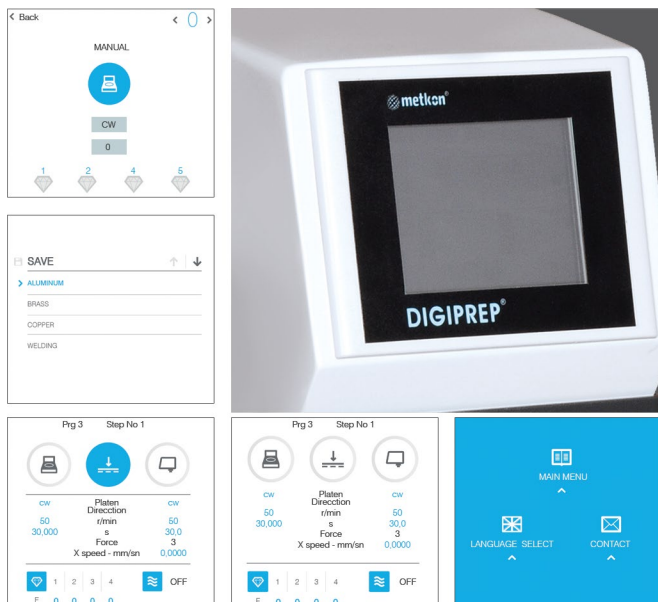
< Back

< 0 >

MANUAL

CW

0

1 2 4 5

metkon®

DIGIPREP®

SAVE

> ALUMINUM

BRASS

COPPER

WELDING

Prg 3 Step No 1

CW

Platen Direcction

CW

50 r/min 50

30,000 s 30,0

Force

3

X speed - mm/sn 0,0000

1 2 3 4 OFF

Prg 3 Step No 1

CW

Platen Direcction

CW

50 r/min 50

30,000 s 30,0

Force

3

X speed - mm/sn 0,0000

1 2 3 4 OFF

MAIN MENU

LANGUAGE SELECT

CONTACT